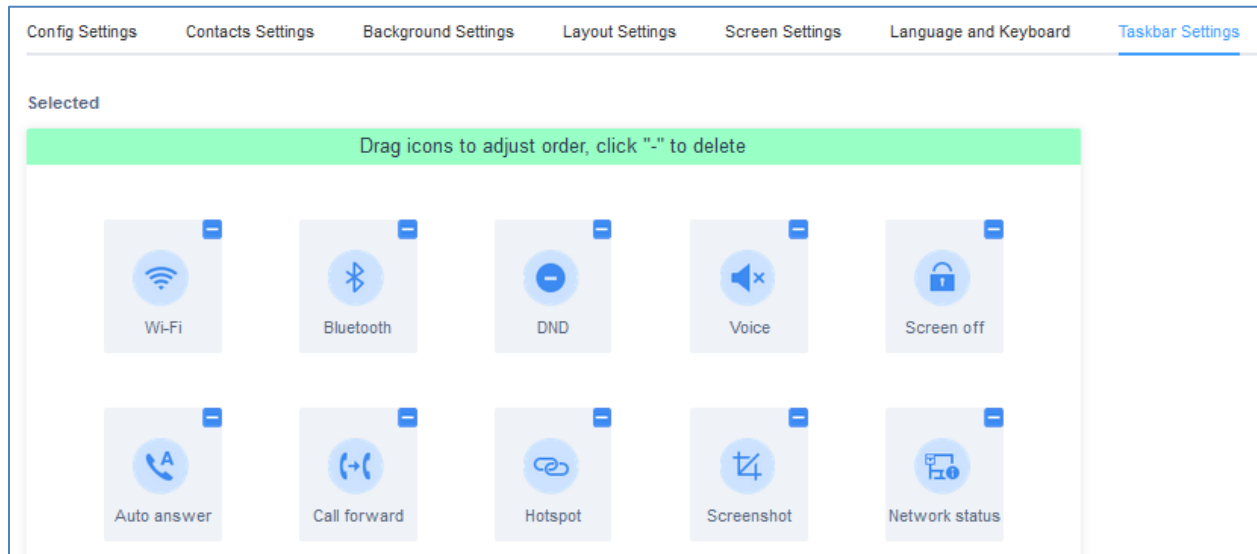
Config Settings Contacts Settings Background Settings Layout Settings Screen Settings Language and Keyboard Taskbar Settings

Selected

Drag icons to adjust order, click "-" to delete

Wi-Fi Bluetooth DND Voice Screen off

Auto answer Call forward Hotspot Screenshot Network status